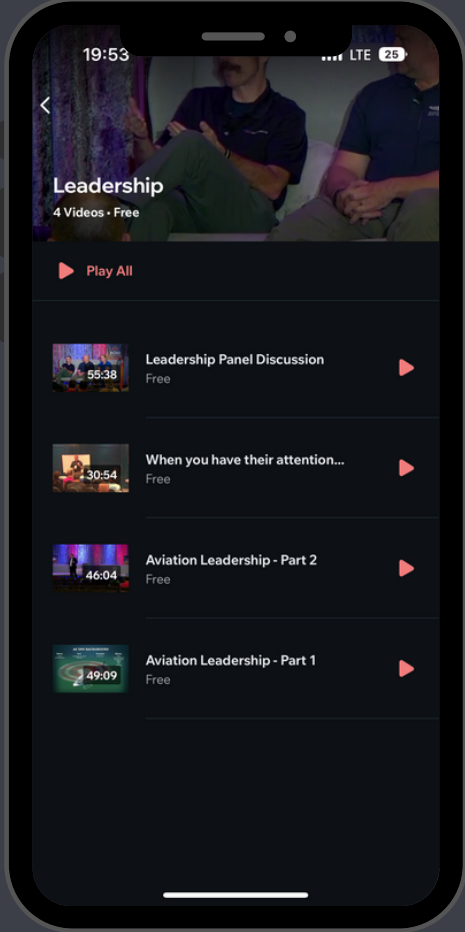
19:53
LTE 25

Leadership
4 Videos • Free

Play All

55:38
Leadership Panel Discussion
Free

30:54
When you have their attention...
Free

46:04
Aviation Leadership - Part 2
Free

49:09
Aviation Leadership - Part 1
Free